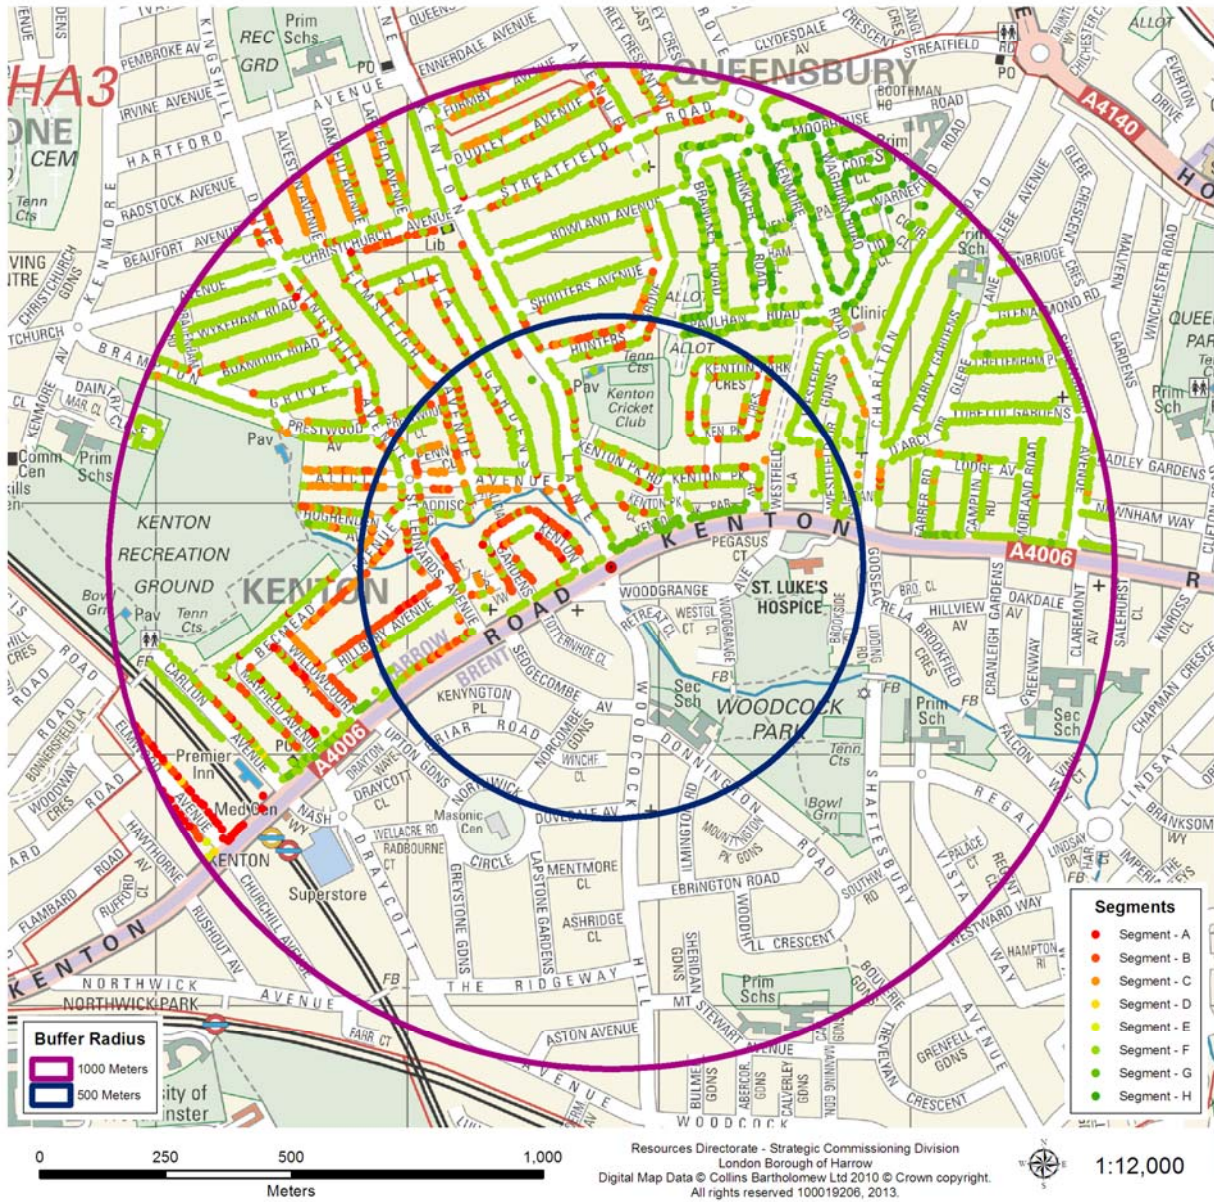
HA3
QUEENSBURY
KENTON
KENTON RECREATION GROUND
WOODCOCK PARK
ST. LUKE'S HOSPICE
KENTON ROAD
A4006
A4140
Kenton Cricket Club
Premier Inn
Superstore
Masonic Cen
REC GRD
CEM
Prim Schs
Sec Sch
Pav
Tenn Cts
Lib
Clinic
Med Cen
PO
PEMBROKE AV
IRVINE AVENUE
HARTFORD AVENUE
RADSTOCK AVENUE
BEAUFORT AVENUE
CHRISTCHURCH AVENUE
WYKEHAM ROAD
BUCKINGHAM ROAD
GROVE
PRESTWOOD AV
ALICIA AVENUE
HIGHFIELD
ENNERDALE AVENUE
DUDLEY AVENUE
STREATFIELD ROAD
ROWLAND AVENUE
SHOOTERS AVENUE
CLYDESDALE AV
STREATFIELD RD
MOORHOUSE ROAD
KENTON PARK ROAD
KENTON PARK CRES
WESTFIELD LA
CHARLTON ROAD
LODGE AV
GLEBE AVENUE
WINCHESTER ROAD
MALVERN GARDENS
WOODGRANGE AVENUE
PEGASUS CT
HILLVIEW AV
OAKDALE
BROOKFIELD CRES
CRANLEIGH GARDENS
CLAREMONT AV
SALEHURST CL
KINROSS CL
SEDGECOMBE AV
KENYNGTON PL
FRIAR ROAD
NORCOMBE GDNS
WINCHF CL
DOVEDALE AV
WOODCOCK HILL
DONNINGTON ROAD
SHAFTESBURY AVENUE
REGAL WAY
VISTA WAY
WESTWARD WAY
HAMPTON RI
LINDSAY DR
BRANKSOME WY
CHAPMAN CRESC
UPTON GDNS
DRAYCOTT CL
WELLACRE RD
RADBOURNE CT
NORTHWICK CIRCLE
MENTMORE CL
ASHRIDGE CL
GREYSTONE GDNS
LAPSTONE GARDENS
EBRINGTON ROAD
WOODHILL CRESCENT
THE RIDGEWAY
MT STEWART AVENUE
SHERIDAN GDNS
ASTON AVENUE
GRENFELL GDNS
TREVELYAN CRESCENT
BULMER GDNS
ABERCORN GDNS
CALVERLEY GDNS
MANNING GDNS
WOODCOCK DELL
NORTHWICK AVENUE
NORTHWICK PARK
KENTON
CHURCHILL AVENUE
RUSHOUT AV
FLAMBARD ROAD
RUFFORD CL
HAWTHORNE AVENUE
WOODWAY CRES
ELMS AVENUE
CARLTON AVENUE
WILLOWCOURT AVENUE
HILLBURY AVENUE
ST LEONARDS AVENUE
FARR CT
sity of
inster
Segments
Segment - A
Segment - B
Segment - C
Segment - D
Segment - E
Segment - F
Segment - G
Segment - H
Buffer Radius
1000 Meters
500 Meters
0 250 500 1,000
Meters
Resources Directorate - Strategic Commissioning Division
London Borough of Harrow
Digital Map Data © Collins Bartholomew Ltd 2010 © Crown copyright.
All rights reserved 100019206, 2013.
1:12,000